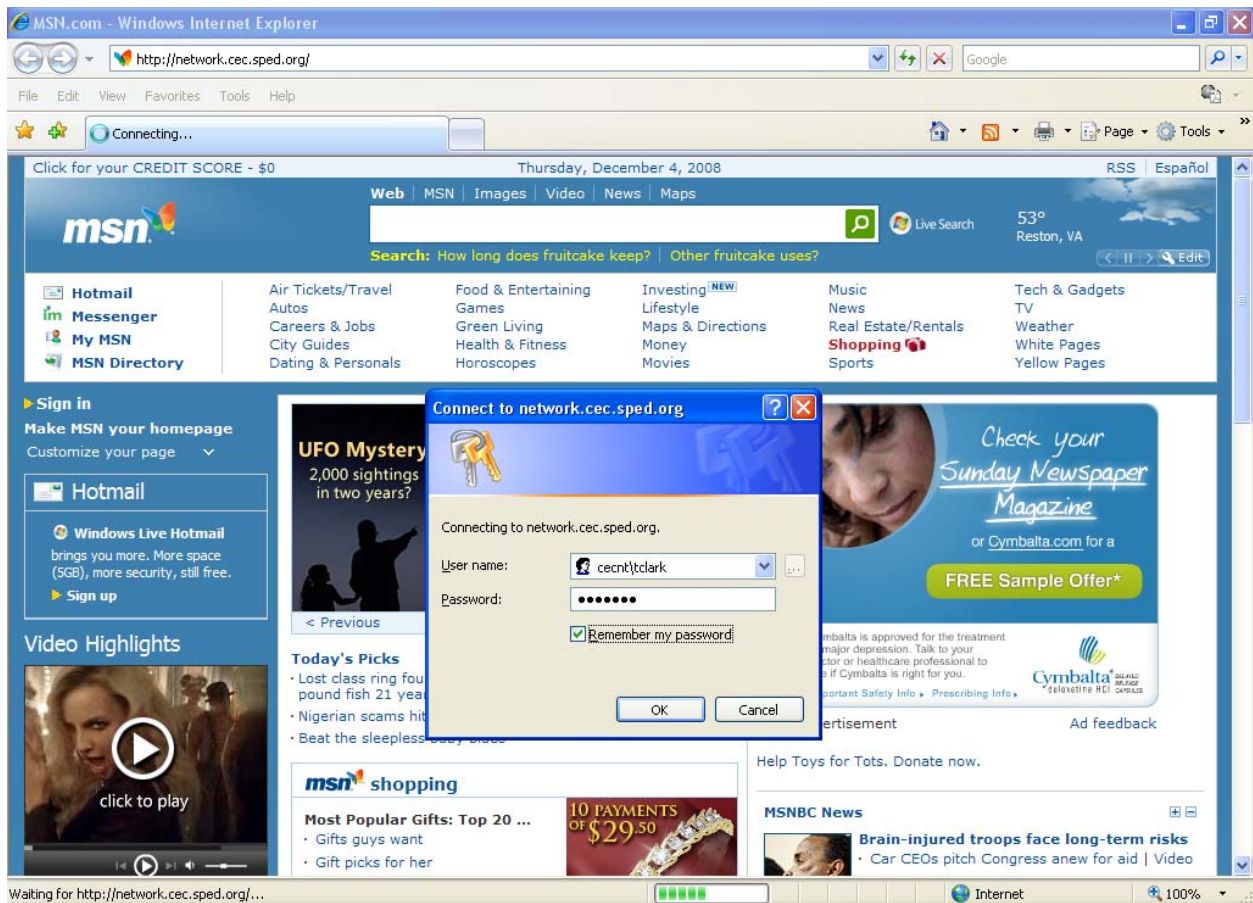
MSN.com - Windows Internet Explorer

http://network.cec.sped.org/

Google

File Edit View Favorites Tools Help

Connecting...

Page Tools

Click for your CREDIT SCORE - $0

Thursday, December 4, 2008

RSS Español

Web | MSN | Images | Video | News | Maps

msn

Live Search

53°
Reston, VA

Edit

Search: How long does fruitcake keep? | Other fruitcake uses?

Hotmail
Messenger
My MSN
MSN Directory

Air Tickets/Travel
Autos
Careers & Jobs
City Guides
Dating & Personals

Food & Entertaining
Games
Green Living
Health & Fitness
Horoscopes

Investing NEW
Lifestyle
Maps & Directions
Money
Movies

Music
News
Real Estate/Rentals
Shopping
Sports

Tech & Gadgets
TV
Weather
White Pages
Yellow Pages

Sign in
Make MSN your homepage
Customize your page

Hotmail

Windows Live Hotmail brings you more. More space (5GB), more security, still free.
Sign up

Video Highlights

click to play

UFO Mystery
2,000 sightings in two years?

< Previous

Today's Picks
· Lost class ring fou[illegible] pound fish 21 yea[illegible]
· Nigerian scams hit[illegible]
· Beat the sleepless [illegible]

Connect to network.cec.sped.org

Connecting to network.cec.sped.org.

User name: cecnt\tclark

Password: •••••••

Remember my password

OK Cancel

Check your Sunday Newspaper Magazine

or Cymbalta.com for a

FREE Sample Offer*

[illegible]mbalta is approved for the treatment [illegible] major depression. Talk to your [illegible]ctor or healthcare professional to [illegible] if Cymbalta is right for you.
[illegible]portant Safety Info ▸ Prescribing Info ▸

Cymbalta duloxetine HCl

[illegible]ertisement

Ad feedback

Help Toys for Tots. Donate now.

msn shopping

Most Popular Gifts: Top 20 ...
· Gifts guys want
· Gift picks for her

10 PAYMENTS OF $29.50

MSNBC News

Brain-injured troops face long-term risks
· Car CEOs pitch Congress anew for aid | Video

Waiting for http://network.cec.sped.org/...

Internet

100%